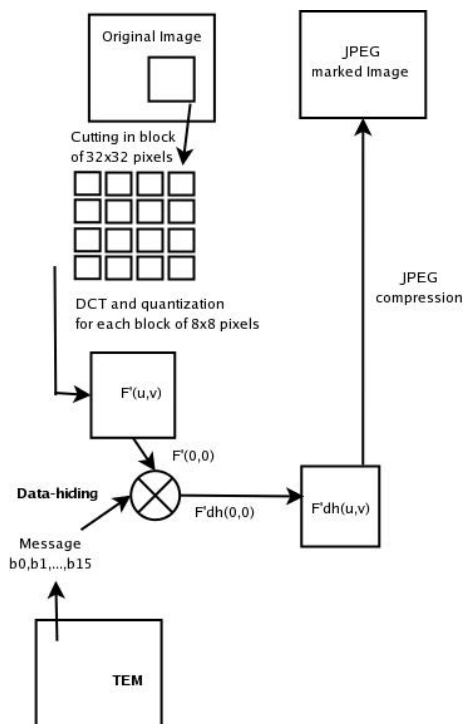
Original Image

JPEG marked Image

Cutting in block of 32x32 pixels

JPEG compression

DCT and quantization for each block of 8x8 pixels

F'(u,v)

F'(0,0)

Data-hiding

F'dh(0,0)

F'dh(u,v)

Message b0,b1,...,b15

TEM